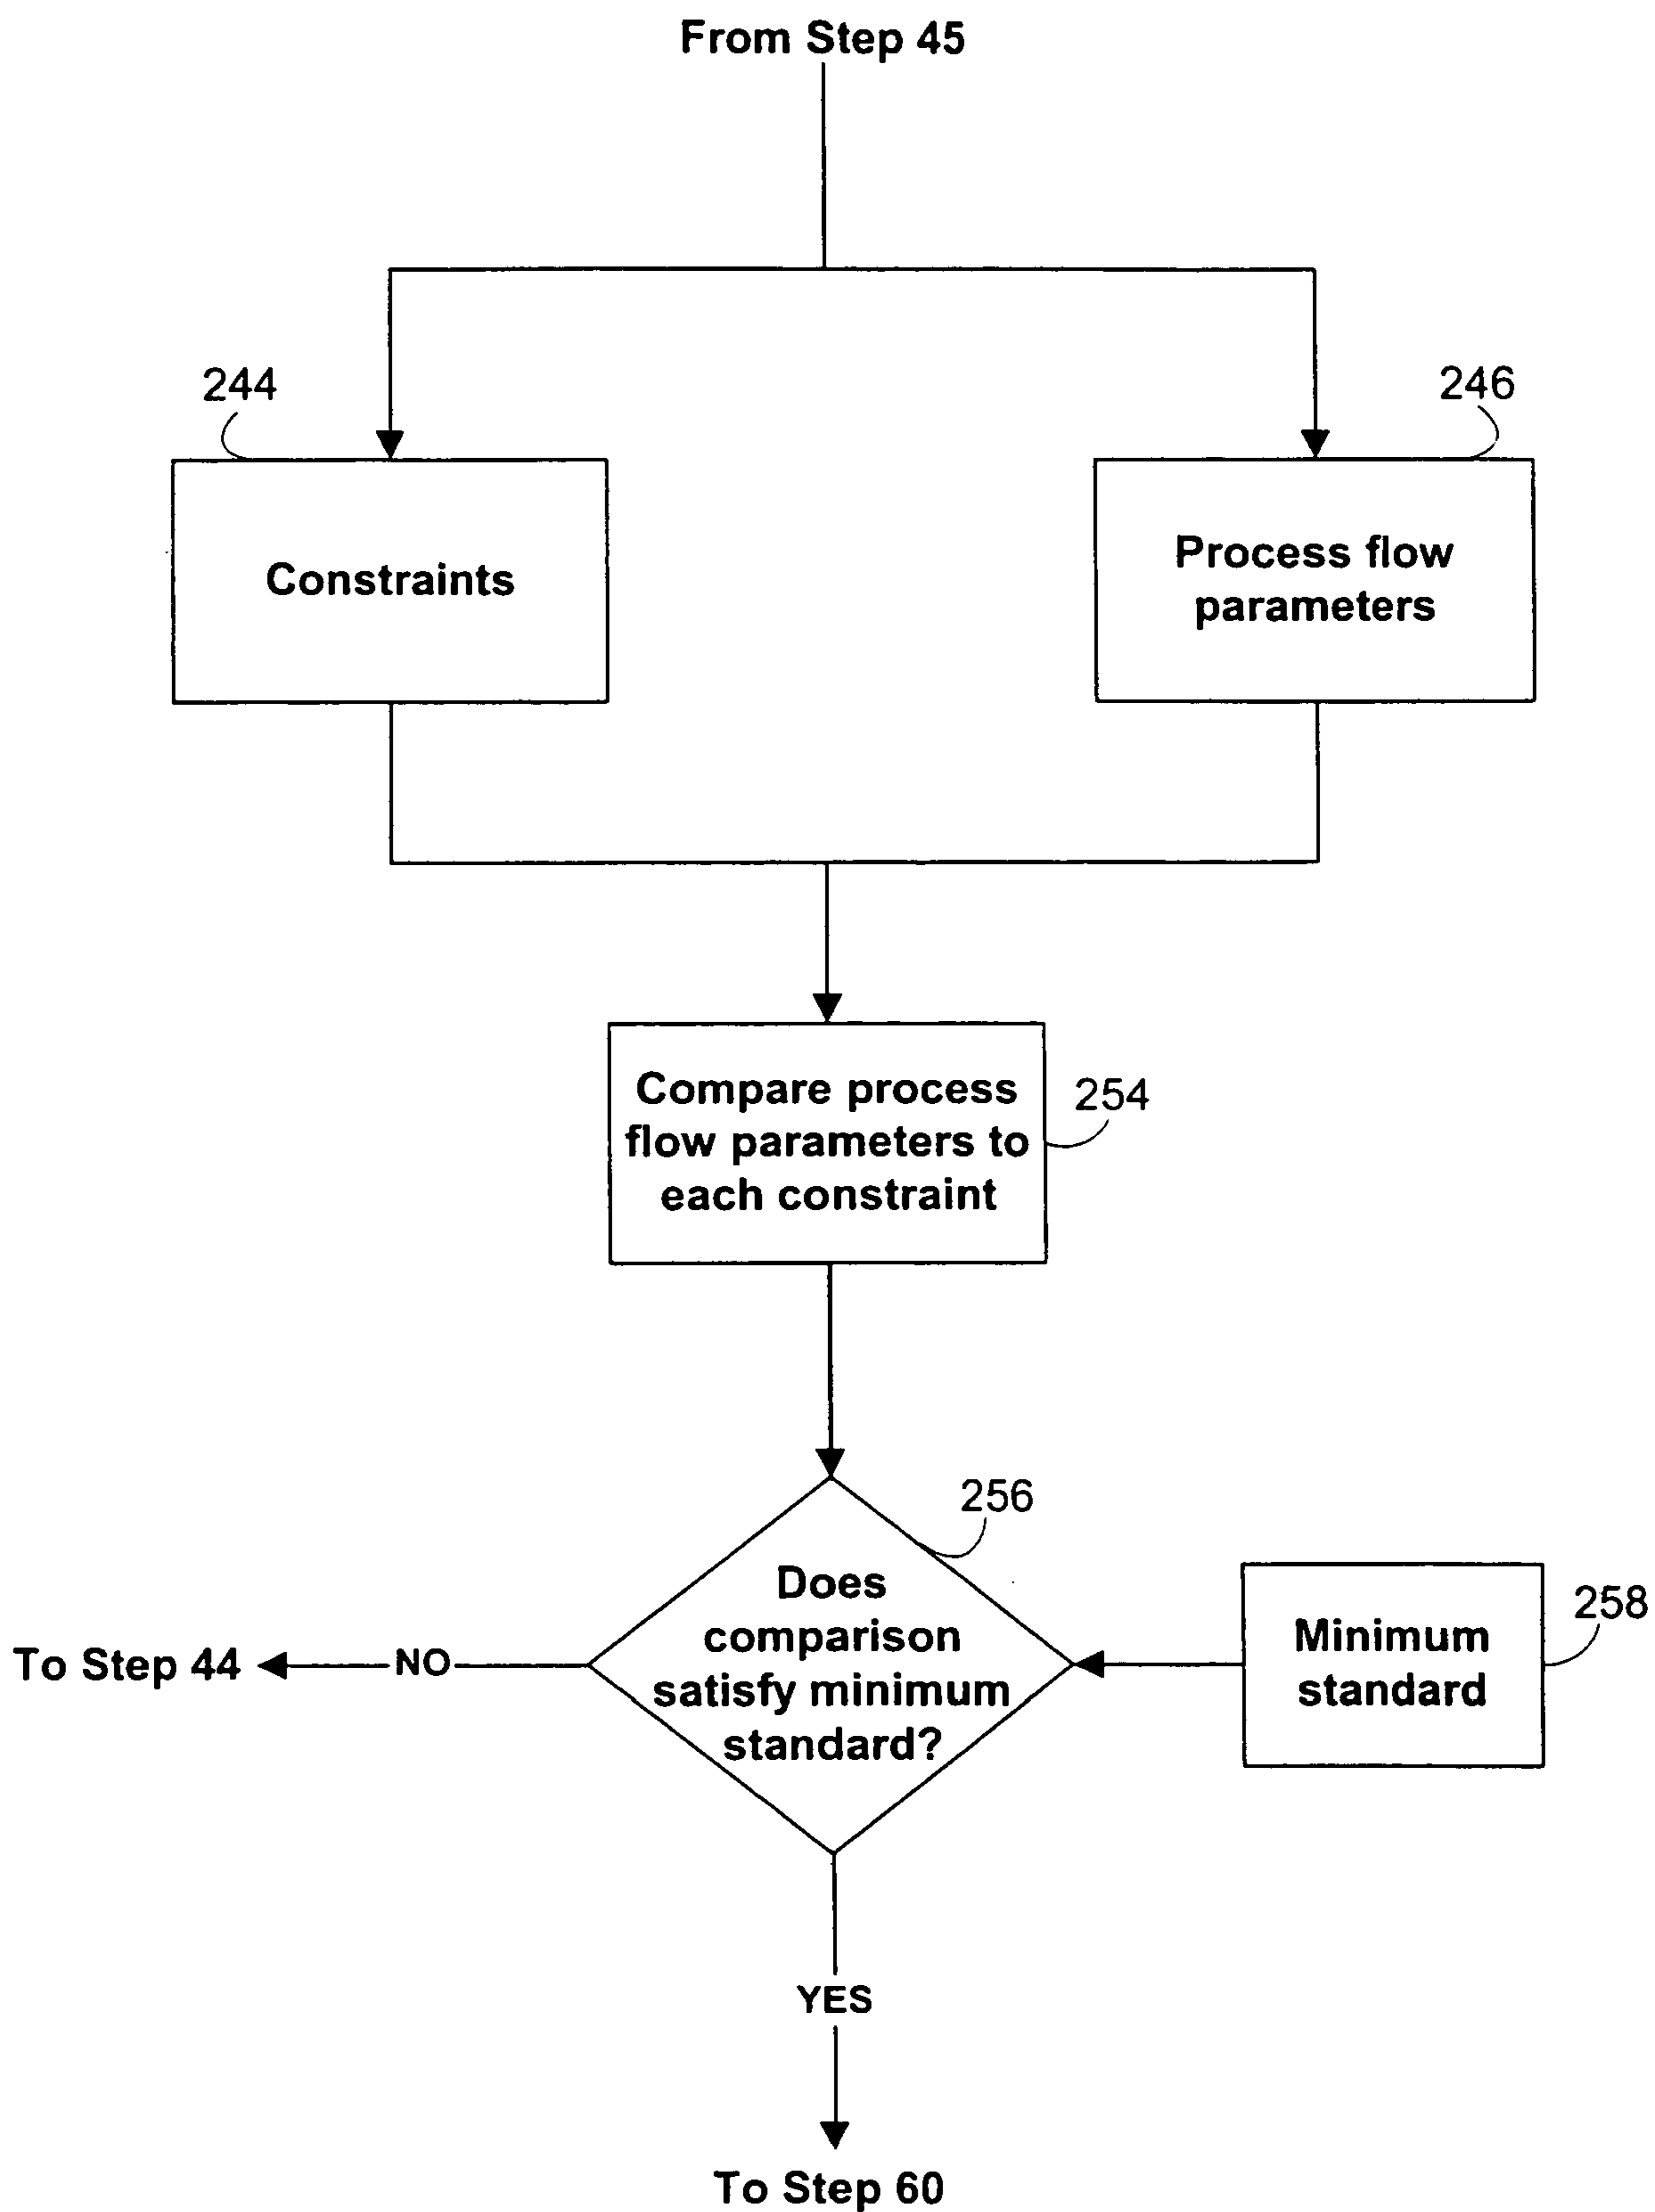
From Step 45

244

Constraints

246

Process flow parameters

Compare process flow parameters to each constraint

254

256

Does comparison satisfy minimum standard?

Minimum standard

258

To Step 44

NO

YES

To Step 60